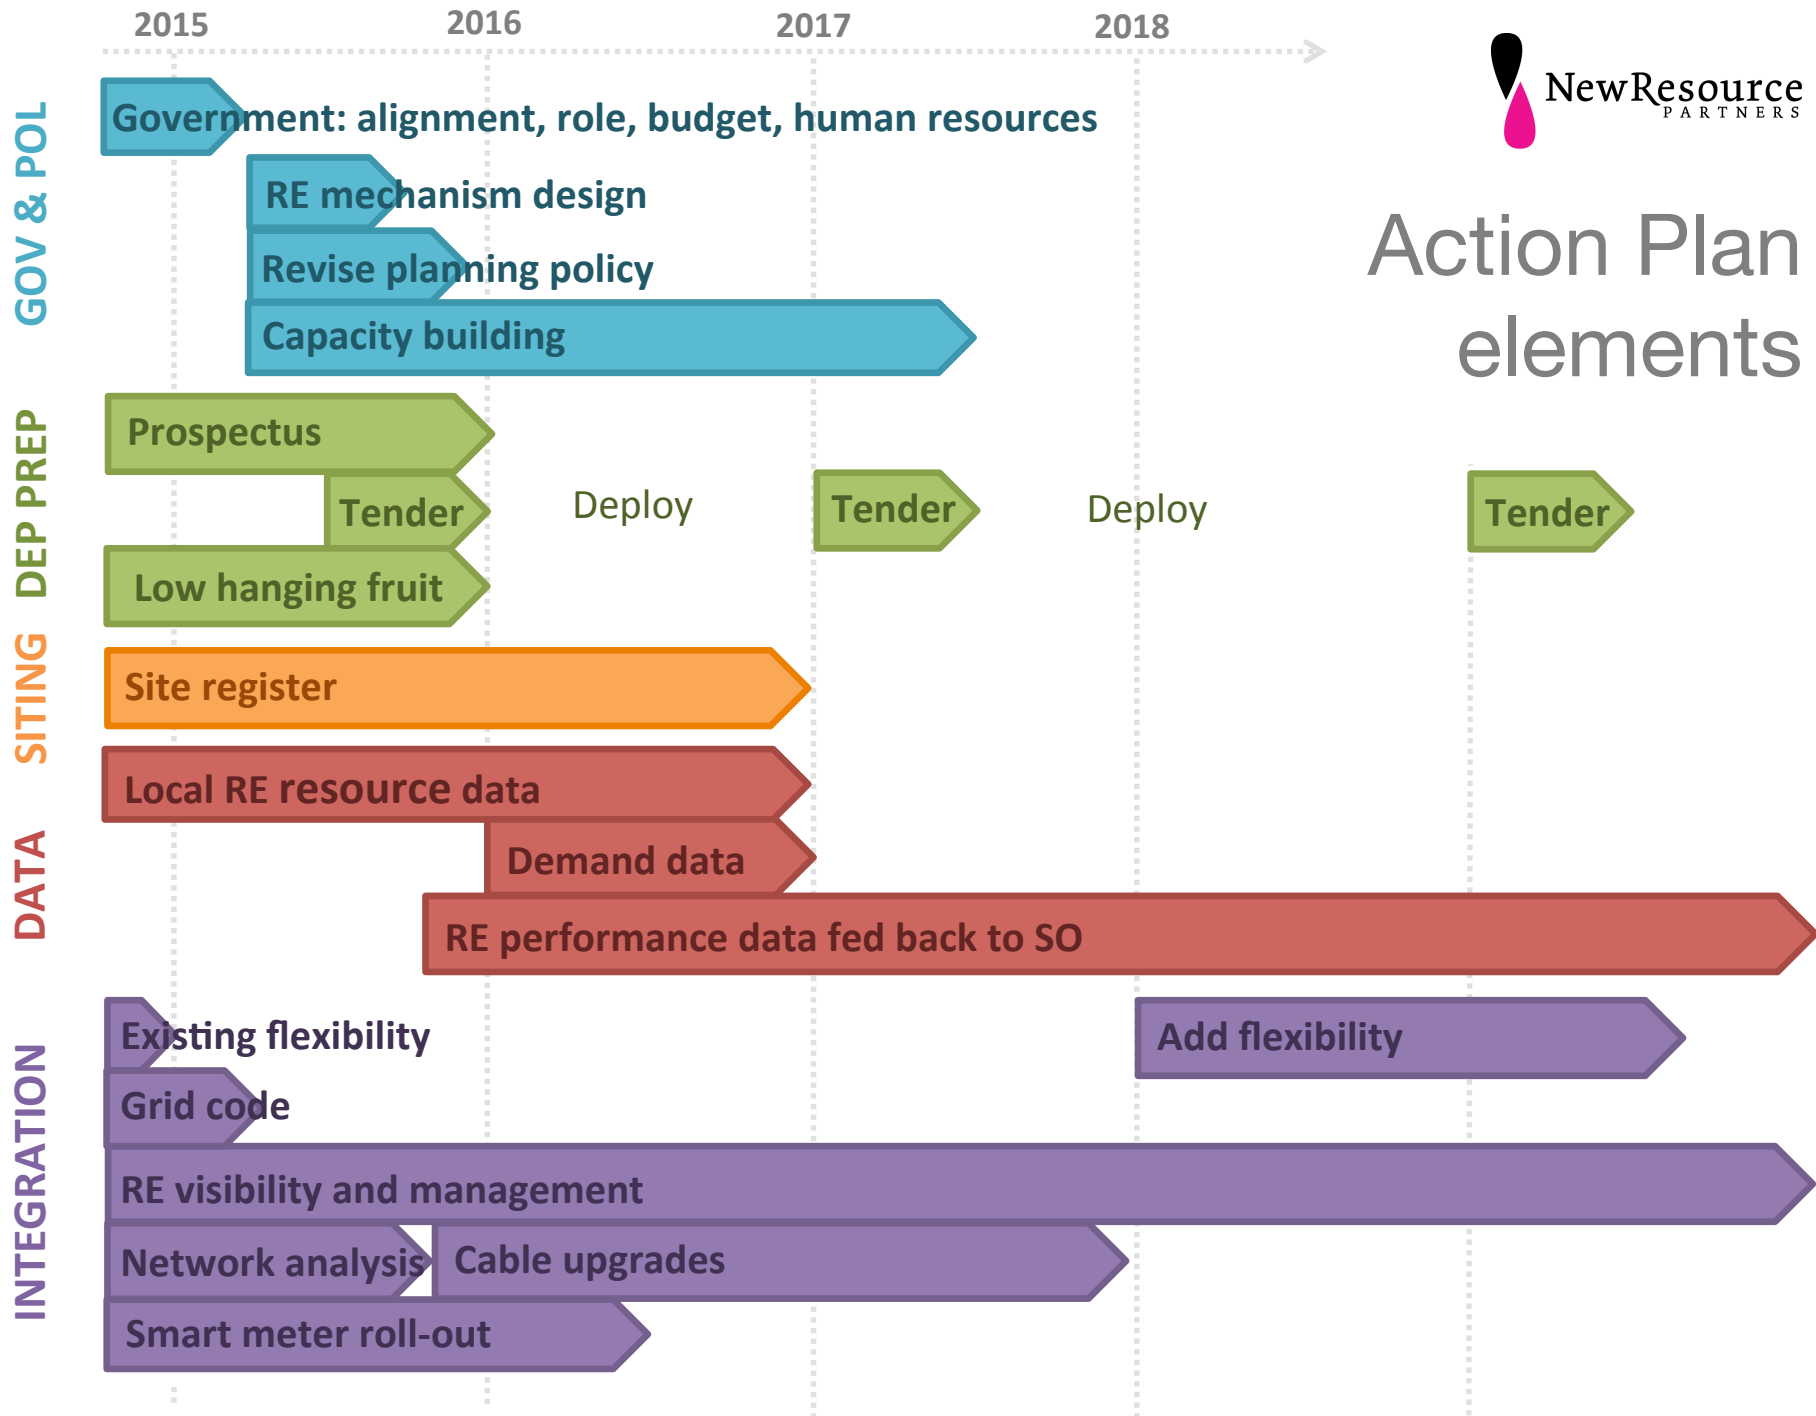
2015 2016 2017 2018

NewResource PARTNERS

Action Plan elements

GOV & POL

Government: alignment, role, budget, human resources

RE mechanism design

Revise planning policy

Capacity building

DEP PREP

Prospectus

Tender

Deploy

Tender

Deploy

Tender

Low hanging fruit

SITING

Site register

DATA

Local RE resource data

Demand data

RE performance data fed back to SO

INTEGRATION

Existing flexibility

Add flexibility

Grid code

RE visibility and management

Network analysis

Cable upgrades

Smart meter roll-out